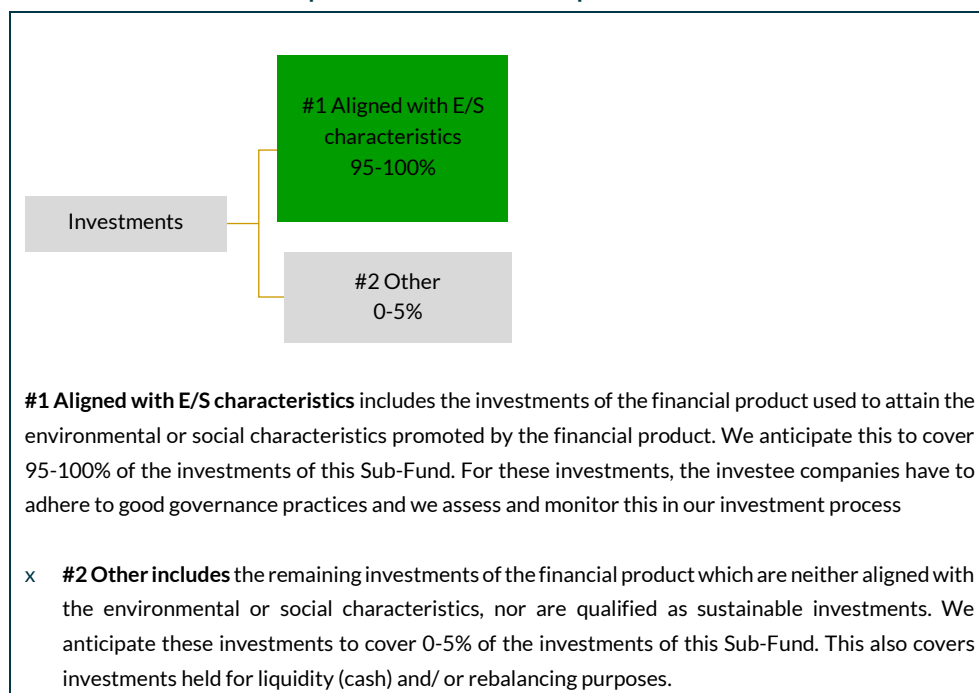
#1 Aligned with E/S characteristics
95-100%

Investments

#2 Other
0-5%

**#1 Aligned with E/S characteristics** includes the investments of the financial product used to attain the environmental or social characteristics promoted by the financial product. We anticipate this to cover 95-100% of the investments of this Sub-Fund. For these investments, the investee companies have to adhere to good governance practices and we assess and monitor this in our investment process

x **#2 Other includes** the remaining investments of the financial product which are neither aligned with the environmental or social characteristics, nor are qualified as sustainable investments. We anticipate these investments to cover 0-5% of the investments of this Sub-Fund. This also covers investments held for liquidity (cash) and/ or rebalancing purposes.